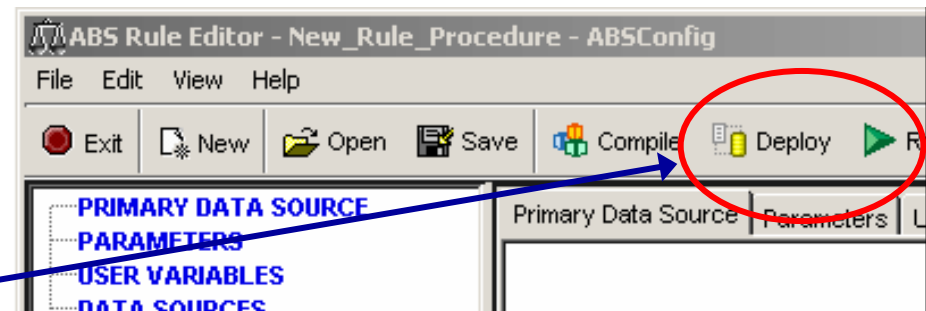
ABS Rule Editor - New_Rule_Procedure - ABSConfig

File Edit View Help

Exit New Open Save Compile Deploy R

PRIMARY DATA SOURCE
PARAMETERS
USER VARIABLES
DATA SOURCES

Primary Data Source | Parameters | U